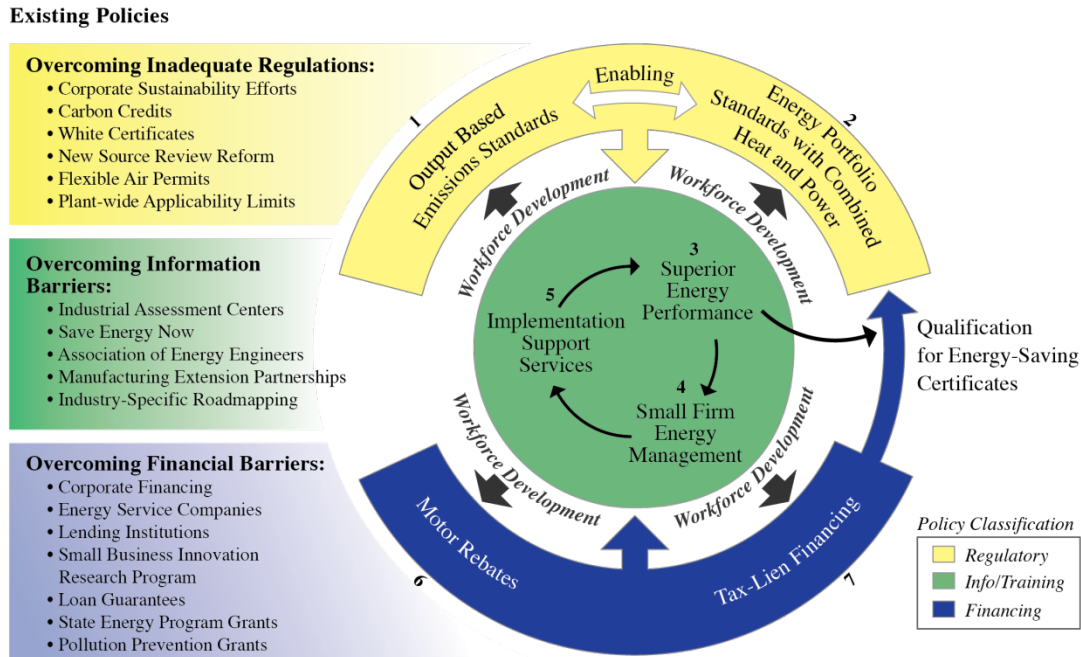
Existing Policies

Overcoming Inadequate Regulations:
• Corporate Sustainability Efforts
• Carbon Credits
• White Certificates
• New Source Review Reform
• Flexible Air Permits
• Plant-wide Applicability Limits

Overcoming Information Barriers:
• Industrial Assessment Centers
• Save Energy Now
• Association of Energy Engineers
• Manufacturing Extension Partnerships
• Industry-Specific Roadmapping

Overcoming Financial Barriers:
• Corporate Financing
• Energy Service Companies
• Lending Institutions
• Small Business Innovation Research Program
• Loan Guarantees
• State Energy Program Grants
• Pollution Prevention Grants

1 Output Based Emissions Standards

Enabling

2 Energy Portfolio Standards with Combined Heat and Power

Workforce Development

Workforce Development

Workforce Development

Workforce Development

Workforce Development

Workforce Development

3 Superior Energy Performance

4 Small Firm Energy Management

5 Implementation Support Services

Qualification for Energy-Saving Certificates

6 Motor Rebates

7 Tax-Lien Financing

Policy Classification
Regulatory
Info/Training
Financing